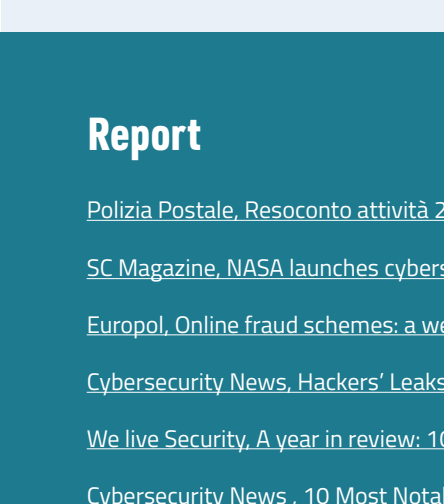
Report

Polizia Postale, Resoconto attività 2

SC Magazine, NASA launches cybers

Europol, Online fraud schemes: a we

Cybersecurity News, Hackers' Leaks

We live Security, A year in review: 1

Cybersecurity News , 10 Most Nota